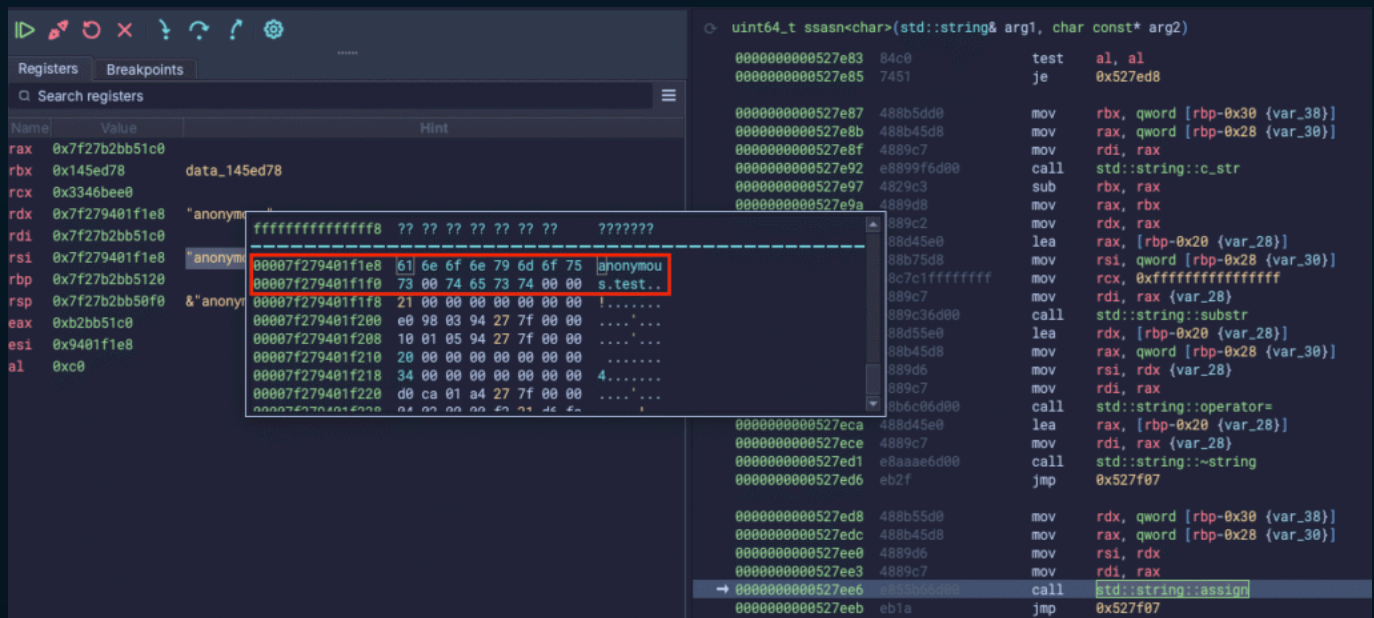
Registers Breakpoints
Search registers

| Name | Value | Hint |
|---|---|---|
| rax | 0x7f27b2bb51c0 | |
| rbx | 0x145ed78 | data_145ed78 |
| rcx | 0x3346bee0 | |
| rdx | 0x7f279401f1e8 | "anonym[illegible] |
| rdi | 0x7f27b2bb51c0 | |
| rsi | 0x7f279401f1e8 | "anonym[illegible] |
| rbp | 0x7f27b2bb5120 | |
| rsp | 0x7f27b2bb50f0 | &"anonym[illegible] |
| eax | 0xb2bb51c0 | |
| esi | 0x9401f1e8 | |
| al | 0xc0 | |

ffffffffffffff8 ?? ?? ?? ?? ?? ?? ?? ?? ????????
00007f279401f1e8 61 6e 6f 6e 79 6d 6f 75 anonymou
00007f279401f1f0 73 00 74 65 73 74 00 00 s.test..
00007f279401f1f8 21 00 00 00 00 00 00 00 !.......
00007f279401f200 e0 98 03 94 27 7f 00 00 ....'...
00007f279401f208 10 01 05 94 27 7f 00 00 ....'...
00007f279401f210 20 00 00 00 00 00 00 00 ........
00007f279401f218 34 00 00 00 00 00 00 00 4.......
00007f279401f220 d0 ca 01 a4 27 7f 00 00 ....'...

uint64_t ssasn<char>(std::string& arg1, char const* arg2)
0000000000527e83 84c0 test al, al
0000000000527e85 7451 je 0x527ed8
0000000000527e87 488b5dd0 mov rbx, qword [rbp-0x30 {var_38}]
0000000000527e8b 488b45d8 mov rax, qword [rbp-0x28 {var_30}]
0000000000527e8f 4889c7 mov rdi, rax
0000000000527e92 e8899f6d00 call std::string::c_str
0000000000527e97 4829c3 sub rbx, rax
0000000000527e9a 4889d8 mov rax, rbx
4889c2 mov rdx, rax
488d45e0 lea rax, [rbp-0x20 {var_28}]
488b75d8 mov rsi, qword [rbp-0x28 {var_30}]
48c7c1ffffffff mov rcx, 0xffffffffffffffff
4889c7 mov rdi, rax {var_28}
e889c36d00 call std::string::substr
488d55e0 lea rdx, [rbp-0x20 {var_28}]
488b45d8 mov rax, qword [rbp-0x28 {var_30}]
4889d6 mov rsi, rdx {var_28}
4889c7 mov rdi, rax
e8b6c06d00 call std::string::operator=
0000000000527eca 488d45e0 lea rax, [rbp-0x20 {var_28}]
0000000000527ece 4889c7 mov rdi, rax {var_28}
0000000000527ed1 e8aaae6d00 call std::string::~string
0000000000527ed6 eb2f jmp 0x527f07
0000000000527ed8 488b55d0 mov rdx, qword [rbp-0x30 {var_38}]
0000000000527edc 488b45d8 mov rax, qword [rbp-0x28 {var_30}]
0000000000527ee0 4889d6 mov rsi, rdx
0000000000527ee3 4889c7 mov rdi, rax
0000000000527ee6 e855b66d00 call std::string::assign
0000000000527eeb eb1a jmp 0x527f07